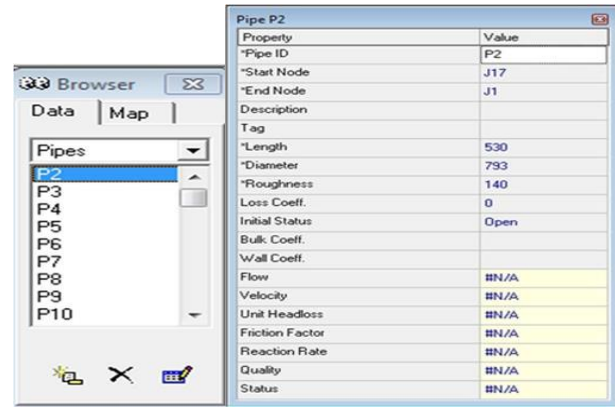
Browser

Data | Map

Pipes

P2
P3
P4
P5
P6
P7
P8
P9
P10

Pipe P2

| Property | Value |
|---|---|
| *Pipe ID | P2 |
| *Start Node | J17 |
| *End Node | J1 |
| Description | |
| Tag | |
| *Length | 530 |
| *Diameter | 793 |
| *Roughness | 140 |
| Loss Coeff. | 0 |
| Initial Status | Open |
| Bulk Coeff. | |
| Wall Coeff. | |
| Flow | #N/A |
| Velocity | #N/A |
| Unit Headloss | #N/A |
| Friction Factor | #N/A |
| Reaction Rate | #N/A |
| Quality | #N/A |
| Status | #N/A |